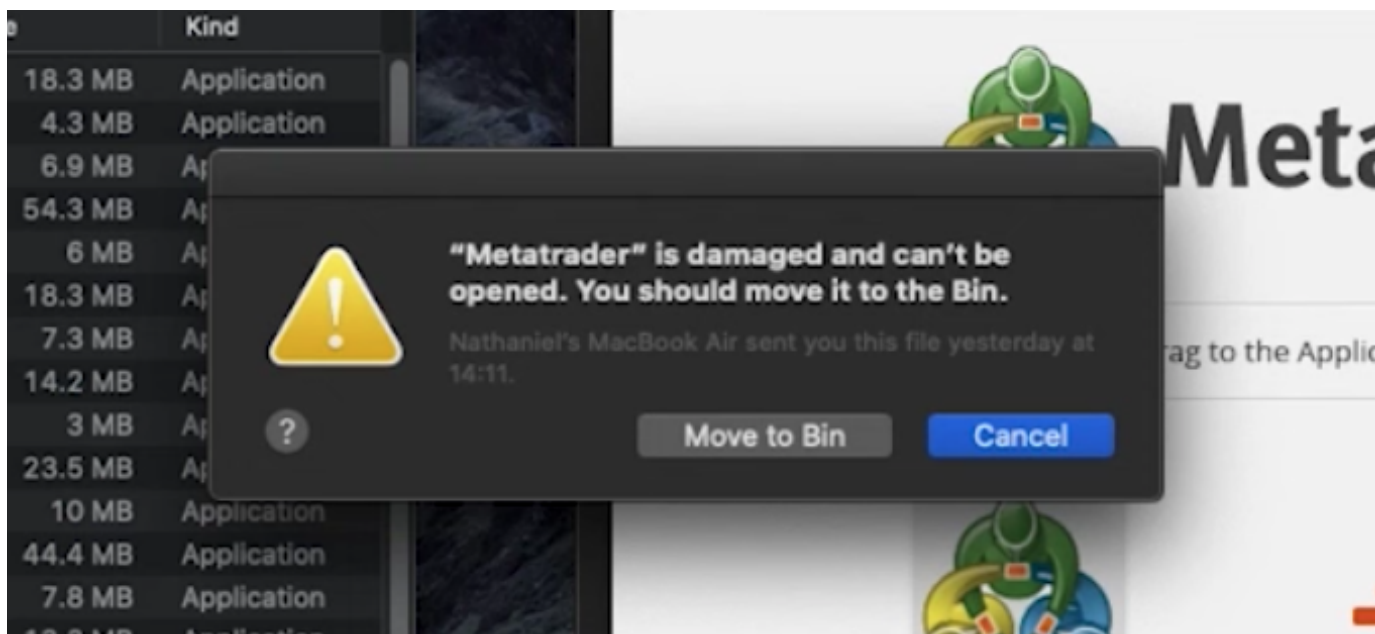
| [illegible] | Kind |
|---|---|
| 18.3 MB | Application |
| 4.3 MB | Application |
| 6.9 MB | Ap |
| 54.3 MB | Ap |
| 6 MB | Ap |
| 18.3 MB | Ap |
| 7.3 MB | Ap |
| 14.2 MB | Ap |
| 3 MB | Ap |
| 23.5 MB | Ap |
| 10 MB | Application |
| 44.4 MB | Application |
| 7.8 MB | Application |

Meta

ag to the Applic

“Metatrader” is damaged and can’t be opened. You should move it to the Bin.

Nathaniel's MacBook Air sent you this file yesterday at 14:11.

?

Move to Bin

Cancel